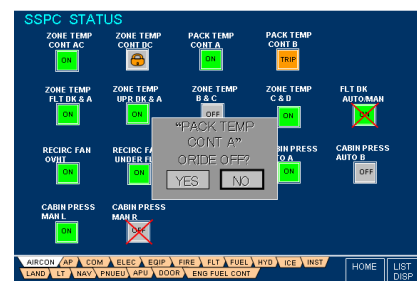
SSPC STATUS

ZONE TEMP CONT AC
ON

ZONE TEMP CONT DC

PACK TEMP CONT A
ON

PACK TEMP CONT B
TRIP

ZONE TEMP FLT DK & A
ON

ZONE TEMP UPR DK & A
ON

ZONE TEMP B & C
OFF

ZONE TEMP C & D
ON

FLT DK AUTO/MAN
ON

RECIRC FAN OVHT
ON

RECIRC FA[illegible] UNDER FL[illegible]
ON

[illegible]BIN PRESS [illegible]TO A
ON

CABIN PRESS AUTO B
OFF

"PACK TEMP CONT A"
ORIDE OFF?
YES
NO

CABIN PRESS MAN L
ON

CABIN PRESS MAN R
OFF

AIRCON AP COM ELEC EQIP FIRE FLT FUEL HYD ICE INST
LAND LT NAV PNUEU APU DOOR ENG FUEL CONT
HOME
LIST DISP